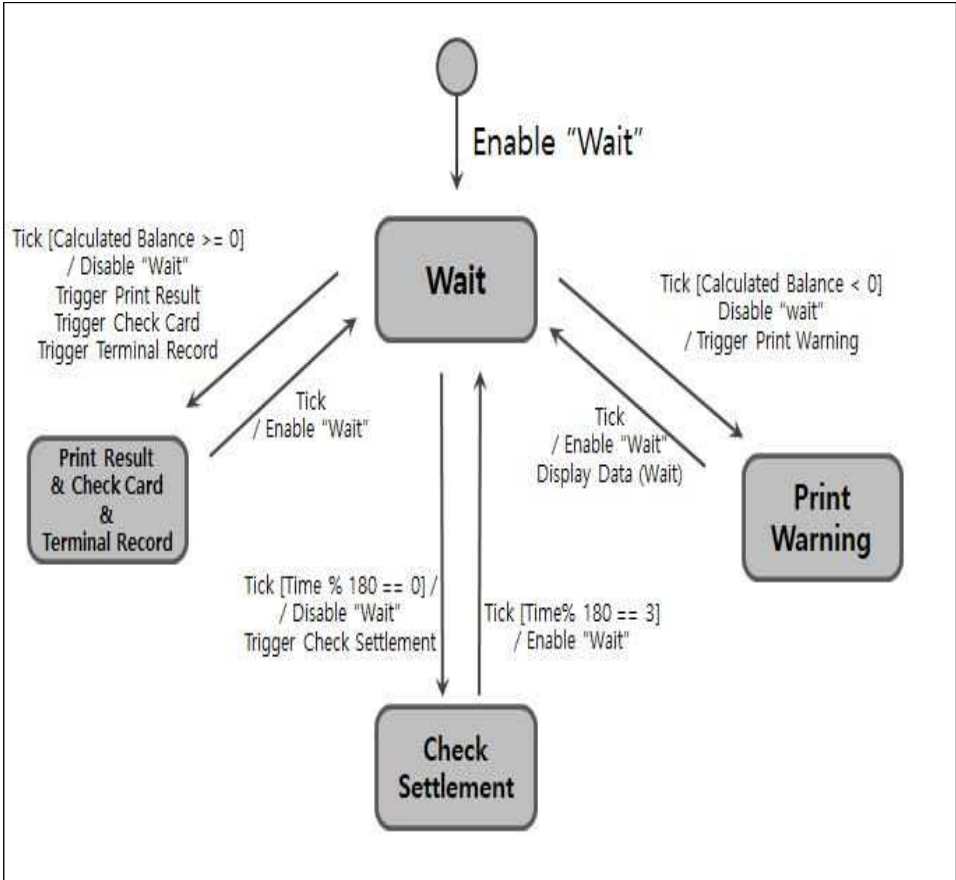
Enable "Wait"

Tick [Calculated Balance >= 0]
/ Disable "Wait"
Trigger Print Result
Trigger Check Card
Trigger Terminal Record

Wait

Tick [Calculated Balance < 0]
Disable "wait"
/ Trigger Print Warning

Tick
/ Enable "Wait"

Tick
/ Enable "Wait"
Display Data (Wait)

Print Result
& Check Card
&
Terminal Record

Print
Warning

Tick [Time % 180 == 0] /
/ Disable "Wait"
Trigger Check Settlement

Tick [Time% 180 == 3]
/ Enable "Wait"

Check
Settlement